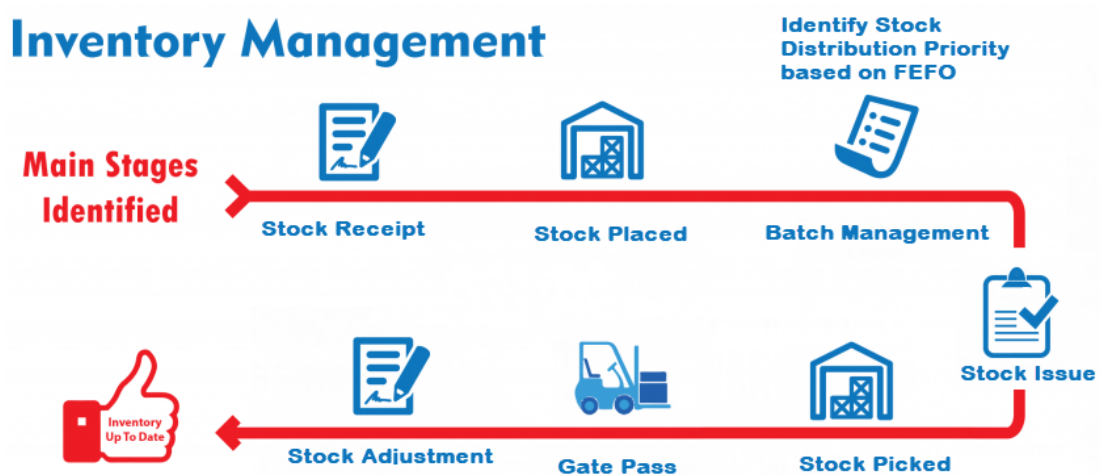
Inventory Management

Identify Stock Distribution Priority based on FEFO

Main Stages Identified

Stock Receipt

Stock Placed

Batch Management

Stock Issue

Stock Picked

Gate Pass

Stock Adjustment

Inventory Up To Date